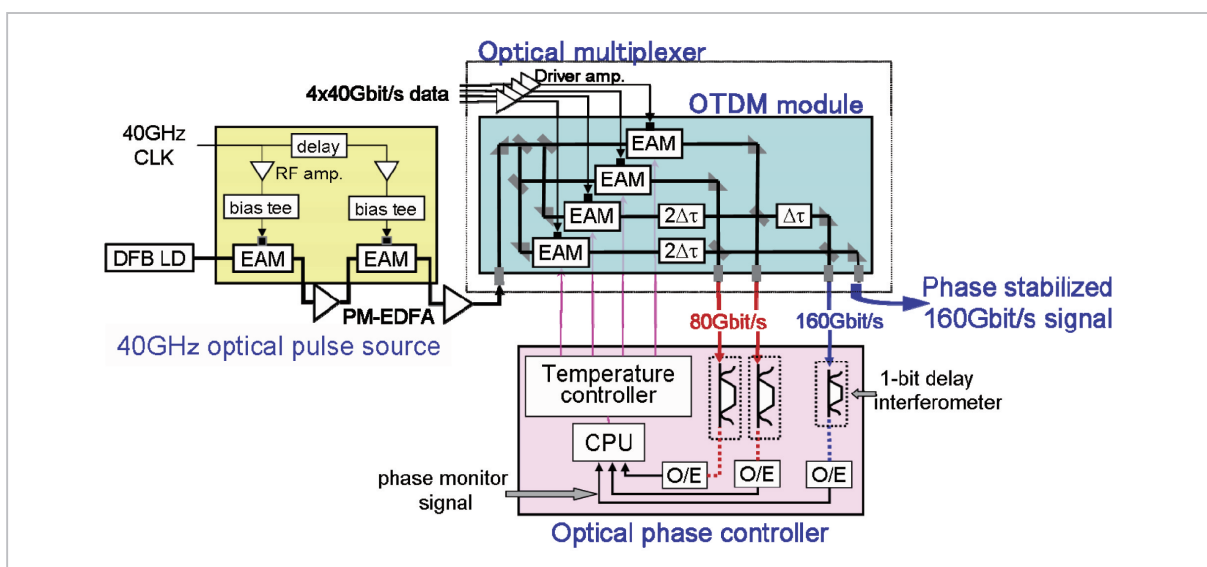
Optical multiplexer
Driver amp.
4x40Gbit/s data
OTDM module
40GHz CLK
delay
RF amp.
bias tee
bias tee
EAM
EAM
EAM
EAM
DFB LD
EAM
EAM
$2\Delta\tau$
$\Delta\tau$
$2\Delta\tau$
PM-EDFA
Phase stabilized 160Gbit/s signal
40GHz optical pulse source
80Gbit/s
160Gbit/s
Temperature controller
1-bit delay interferometer
CPU
phase monitor signal
O/E
O/E
O/E
Optical phase controller